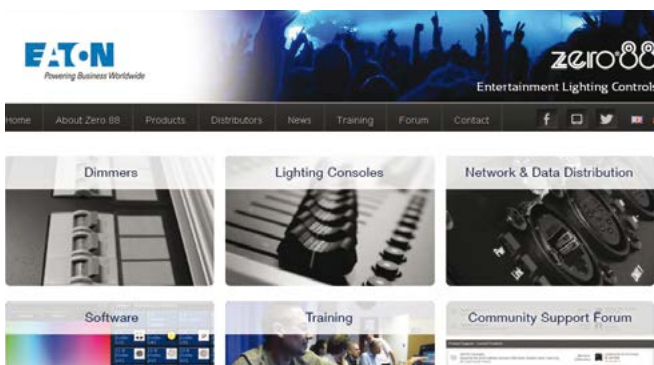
EATON
Powering Business Worldwide

zero88
Entertainment Lighting Controls

Home About Zero 88 Products Distributors News Training Forum Contact

Dimmers
Lighting Consoles
Network & Data Distribution
Software
Training
Community Support Forum